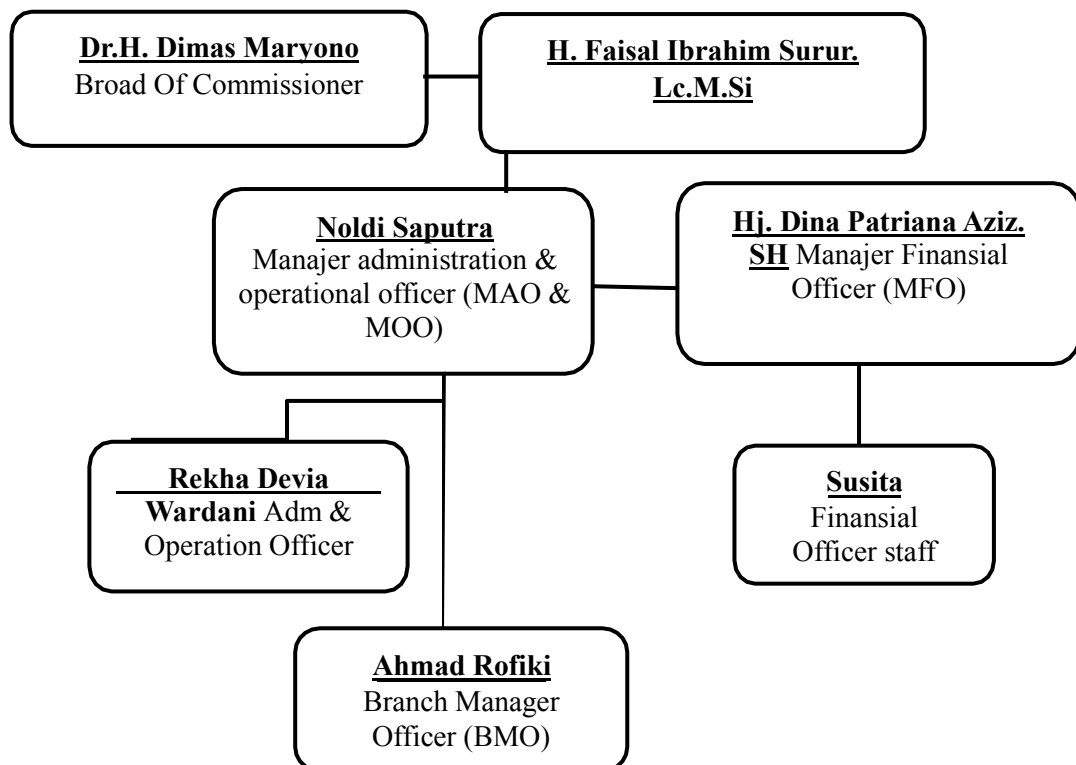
Dr.H. Dimas Maryono
Broad Of Commissioner

H. Faisal Ibrahim Surur. Lc.M.Si

Noldi Saputra
Manajer administration & operational officer (MAO & MOO)

Hj. Dina Patriana Aziz. SH Manajer Finansial Officer (MFO)

Rekha Devia Wardani Adm & Operation Officer

Susita
Finansial Officer staff

Ahmad Rofiki
Branch Manager Officer (BMO)